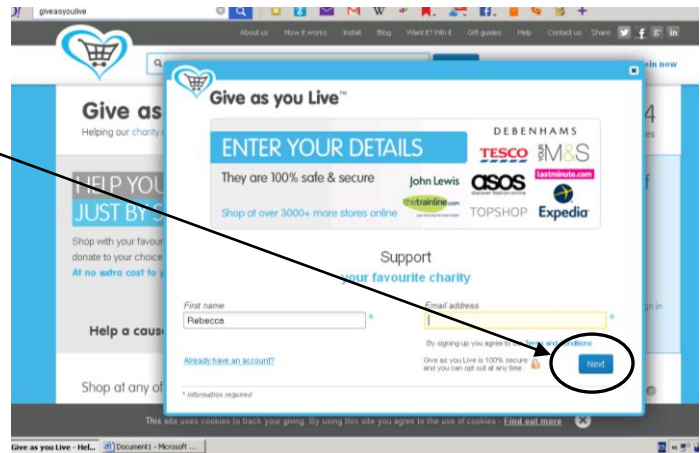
giveasyoulive

About us How it works Install Blog Want it? Win it Gift guides Help Contact us Share

Join now

Give as

Helping our charity

HELP YOU

JUST BY S

Shop with your favour donate to your choice

At no extra cost to y

Help a cause

Shop at any of

Give as you Live™

ENTER YOUR DETAILS

They are 100% safe & secure

Shop at over 3000+ more stores online

DEBENHAMS

TESCO

M&S

John Lewis

asos

lastminute.com

thetrainline.com

TOPSHOP

Expedia

Support

your favourite charity

First name

Rebecca

*

Email address

*

By signing up you agree to our Terms and conditions

Already have an account?

Give as You Live is 100% secure and you can opt out at any time.

Next

* information required

This site uses cookies to track your giving. By using this site you agree to the use of cookies - Find out more

Give as you Live - Hel...

Document1 - Microsoft ...